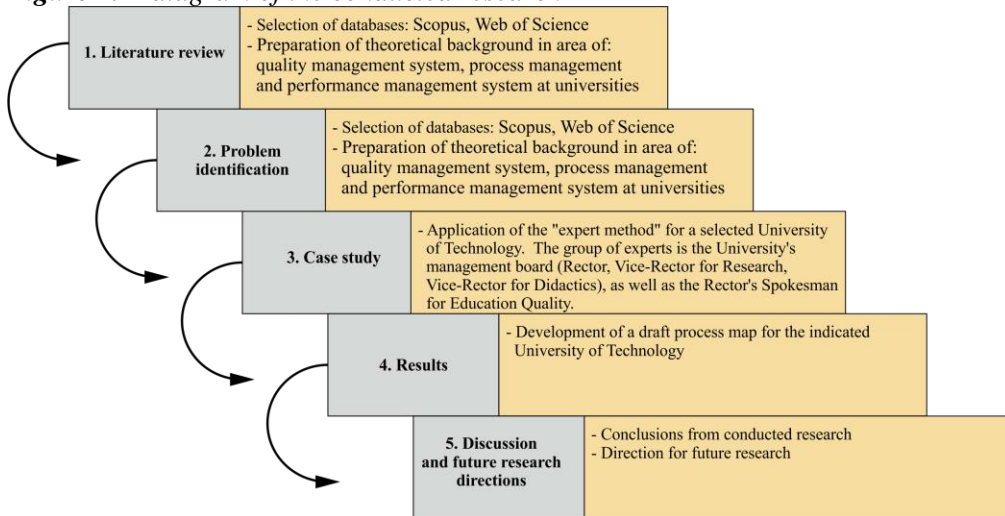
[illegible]

1. Literature review

- Selection of databases: Scopus, Web of Science
- Preparation of theoretical background in area of: quality management system, process management and performance management system at universities

2. Problem identification

- Selection of databases: Scopus, Web of Science
- Preparation of theoretical background in area of: quality management system, process management and performance management system at universities

3. Case study

- Application of the "expert method" for a selected University of Technology. The group of experts is the University's management board (Rector, Vice-Rector for Research, Vice-Rector for Didactics), as well as the Rector's Spokesman for Education Quality.

4. Results

- Development of a draft process map for the indicated University of Technology

5. Discussion and future research directions

- Conclusions from conducted research
- Direction for future research